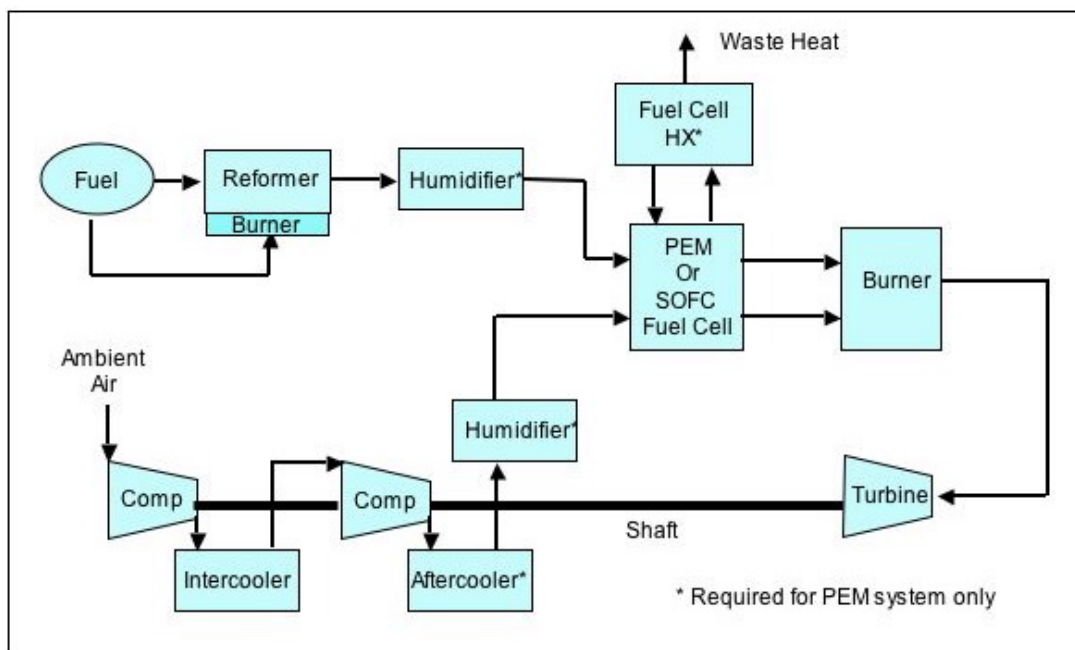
Waste Heat

Fuel Cell HX*

Fuel

Reformer

Burner

Humidifier*

PEM Or SOFC Fuel Cell

Burner

Ambient Air

Humidifier*

Comp

Comp

Turbine

Shaft

Intercooler

Aftercooler*

* Required for PEM system only